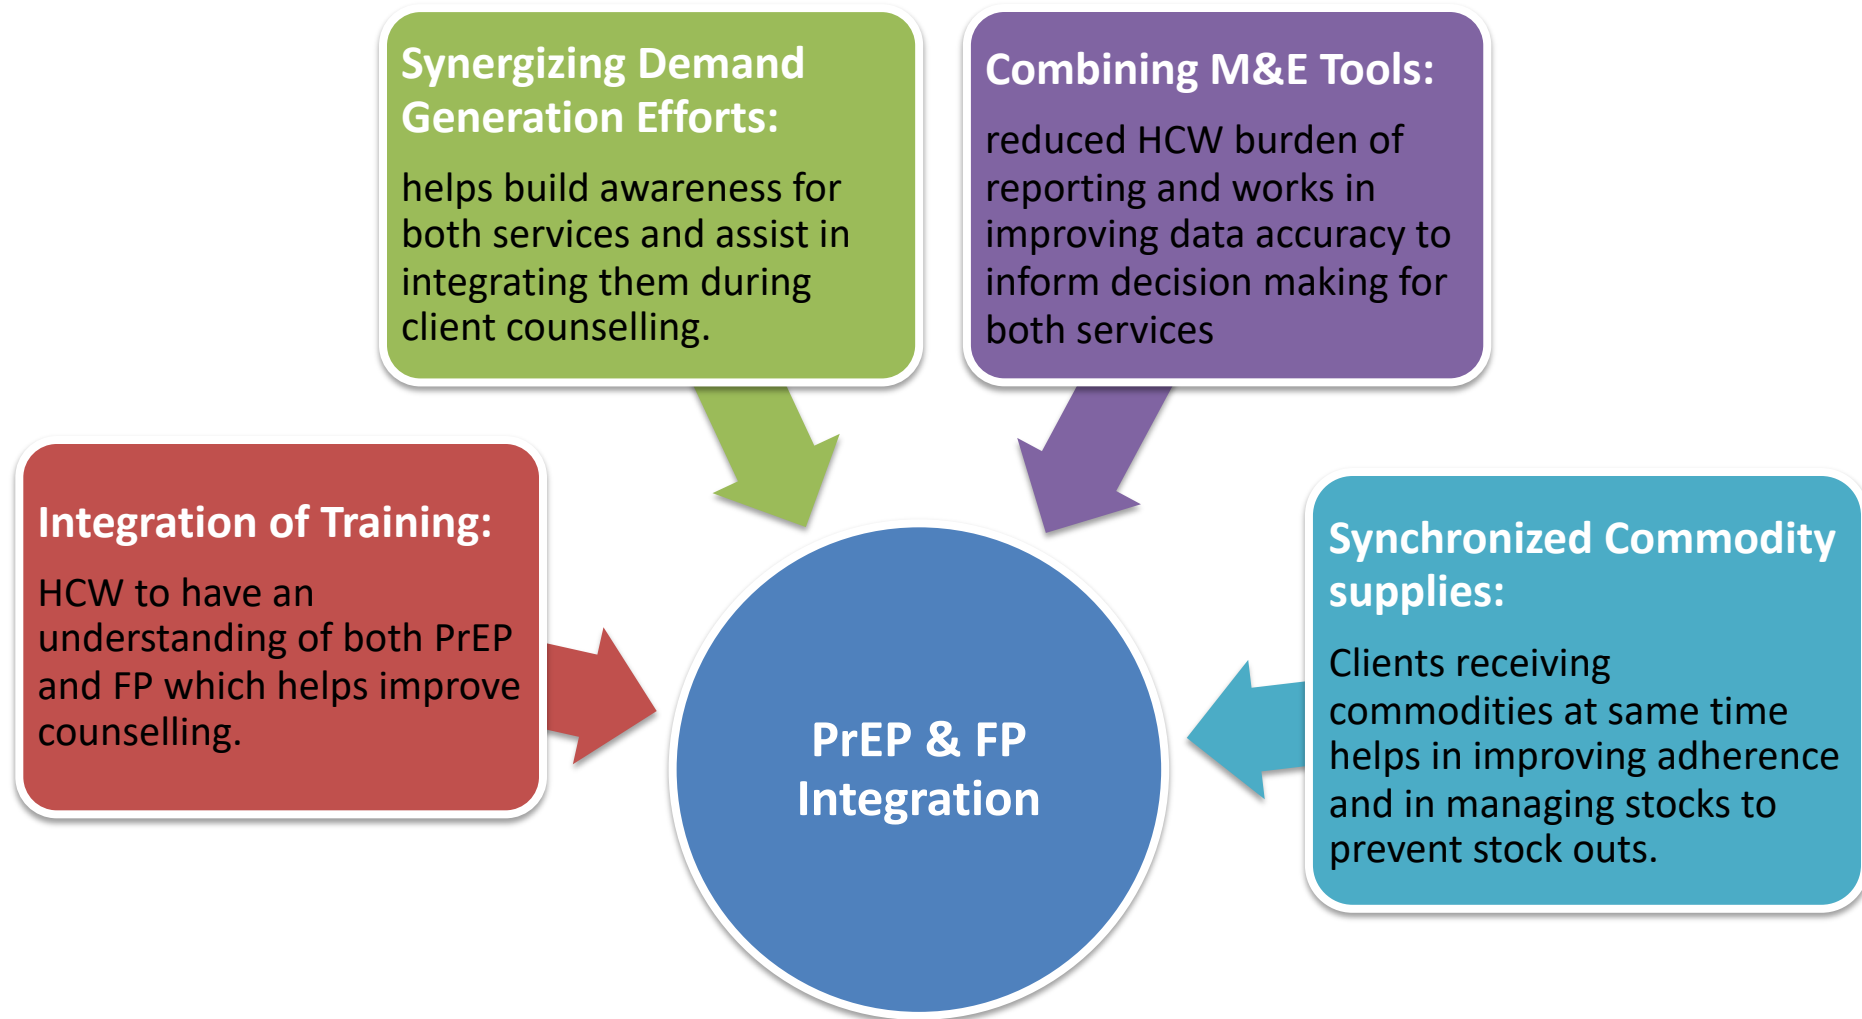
Synergizing Demand Generation Efforts:

helps build awareness for both services and assist in integrating them during client counselling.

Combining M&E Tools:

reduced HCW burden of reporting and works in improving data accuracy to inform decision making for both services

Integration of Training:

HCW to have an understanding of both PrEP and FP which helps improve counselling.

PrEP & FP Integration

Synchronized Commodity supplies:

Clients receiving commodities at same time helps in improving adherence and in managing stocks to prevent stock outs.